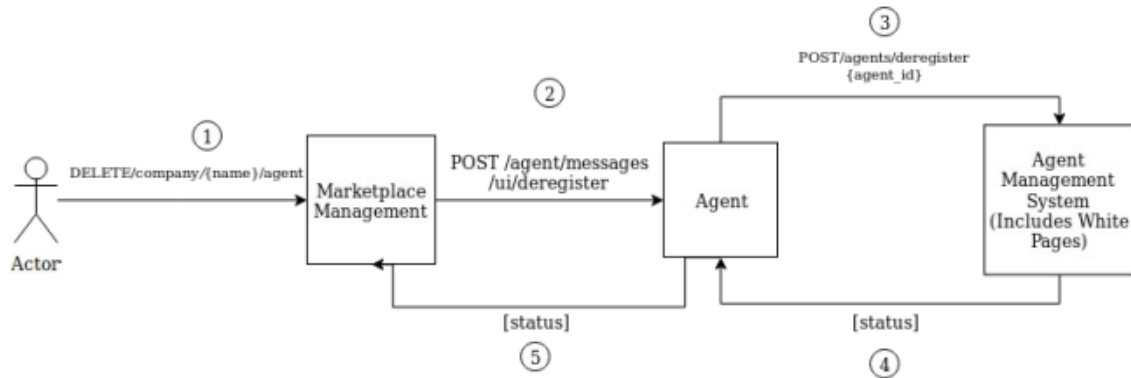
③
POST/agents/deregister
{agent_id}

②

①
DELETE/company/{name}/agent

Actor

Marketplace Management

POST /agent/messages
/ui/deregister

Agent

Agent Management System (Includes White Pages)

[status]

⑤

[status]

④